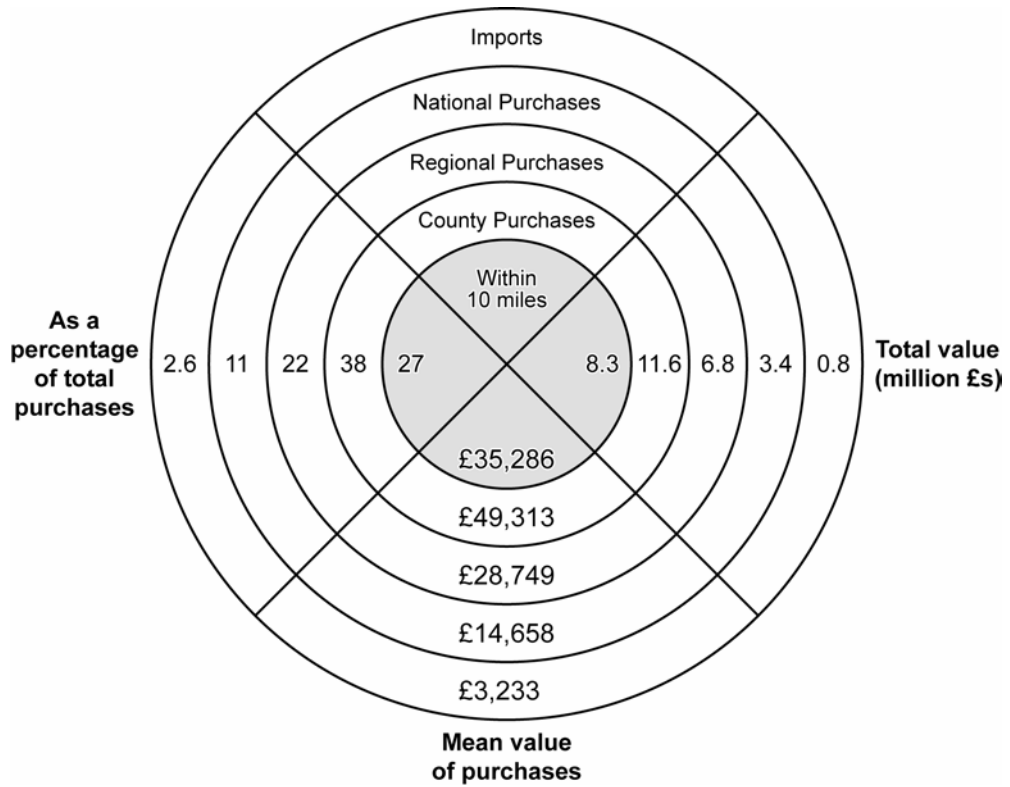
Imports

National Purchases

Regional Purchases

County Purchases

Within 10 miles

As a percentage of total purchases

2.6 11 22 38 27

8.3 11.6 6.8 3.4 0.8

Total value (million £s)

£35,286

£49,313

£28,749

£14,658

£3,233

Mean value of purchases